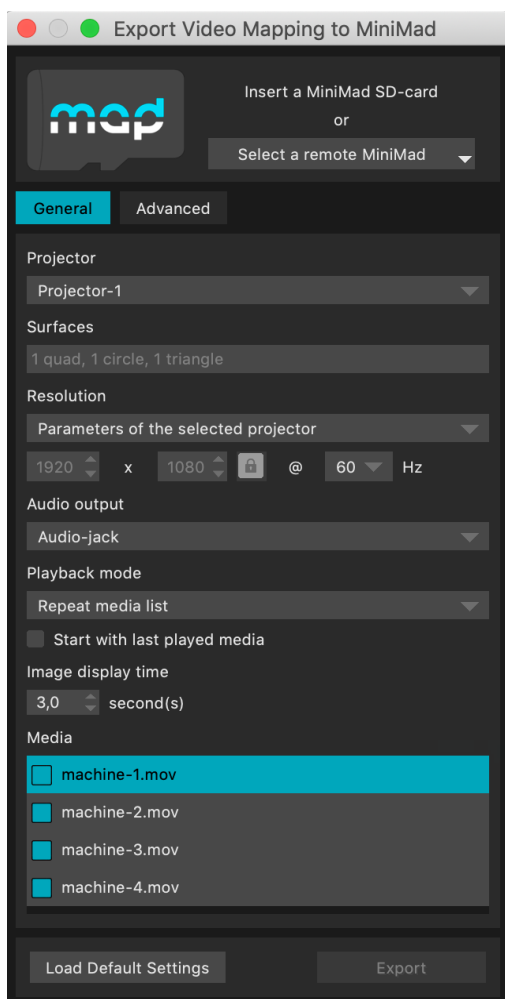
Export Video Mapping to MiniMad

mad

Insert a MiniMad SD-card
or
Select a remote MiniMad

General
Advanced

Projector
Projector-1
Surfaces
1 quad, 1 circle, 1 triangle
Resolution
Parameters of the selected projector
1920 x 1080 @ 60 Hz
Audio output
Audio-jack
Playback mode
Repeat media list
Start with last played media
Image display time
3,0 second(s)
Media
machine-1.mov
machine-2.mov
machine-3.mov
machine-4.mov

Load Default Settings
Export